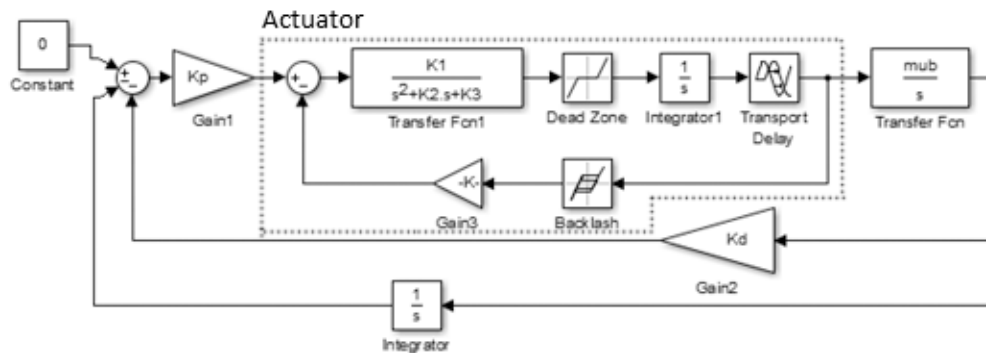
Actuator

0

Constant

+
-
-

Kp

Gain1

+
-

$\frac{K1}{s^2+K2.s+K3}$

Transfer Fcn1

Dead Zone

$\frac{1}{s}$

Integrator1

Transport Delay

$\frac{mub}{s}$

Transfer Fcn

-K-

Gain3

Backlash

Kd

Gain2

$\frac{1}{s}$

Integrator